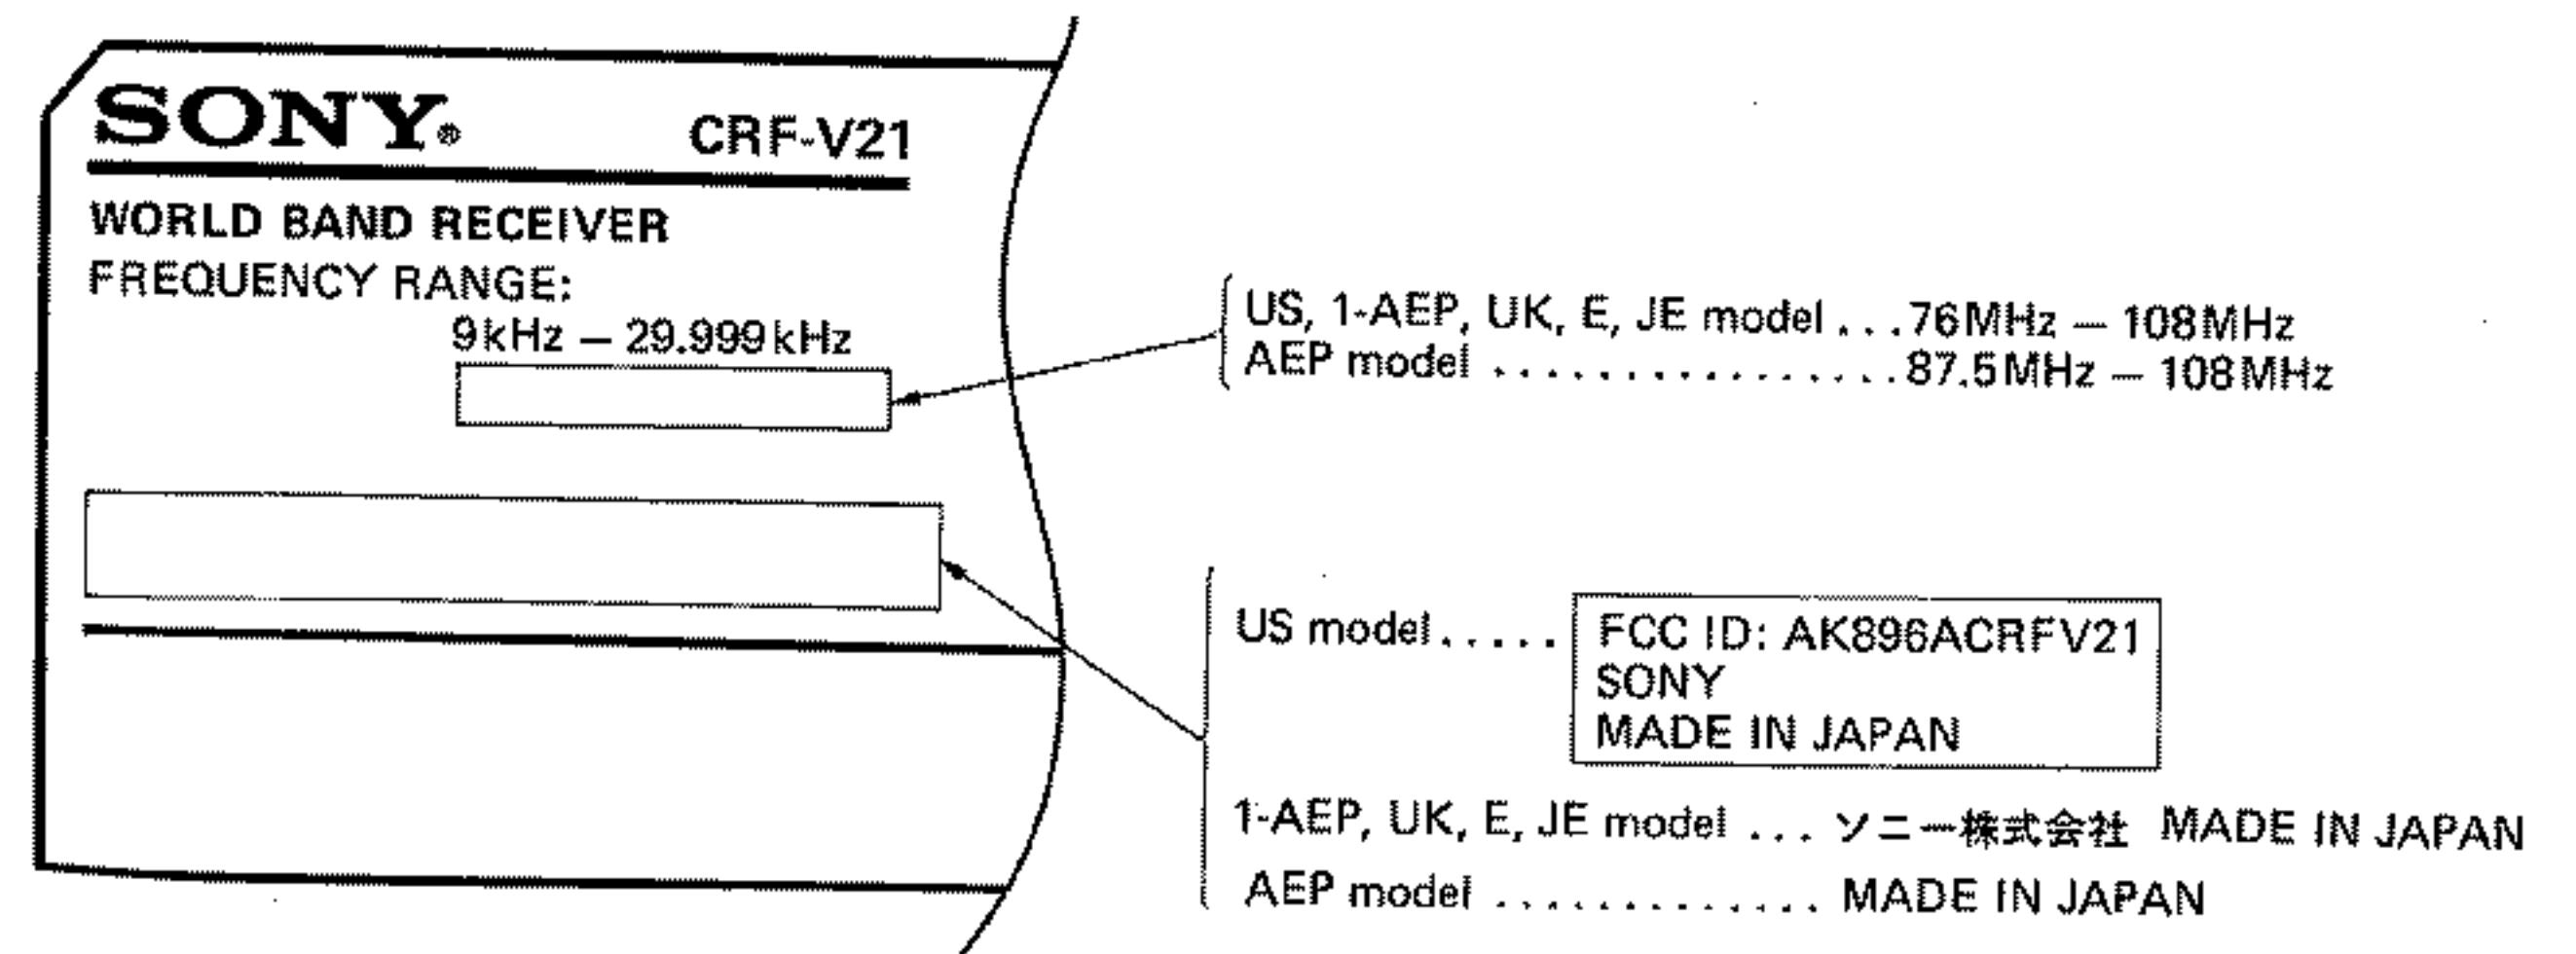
SONY® CRF-V21

WORLD BAND RECEIVER
FREQUENCY RANGE:
9kHz – 29.999kHz

US, 1-AEP, UK, E, JE model . . .76MHz – 108MHz
AEP model . . . . . . . . . . . . . . . .87.5MHz – 108MHz

US model. . . . .
FCC ID: AK896ACRFV21
SONY
MADE IN JAPAN

1-AEP, UK, E, JE model . . . ソニー株式会社 MADE IN JAPAN

AEP model . . . . . . . . . . . . MADE IN JAPAN